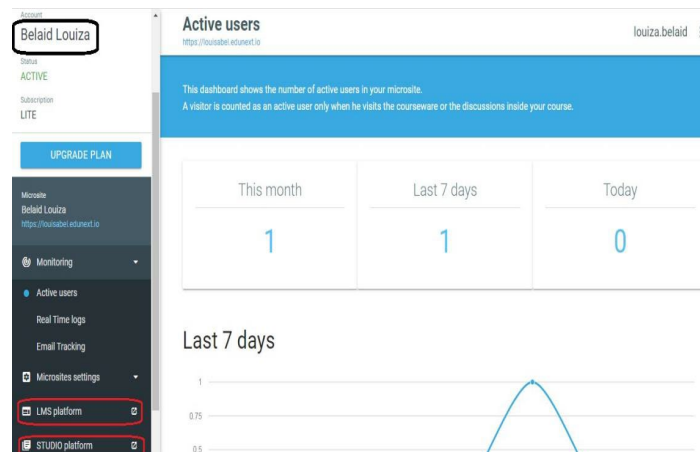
Account
Belaid Louiza
Status
ACTIVE
Subscription
LITE
UPGRADE PLAN
Microsite
Belaid Louiza
https://louisabel.edunext.io
Monitoring
Active users
Real Time logs
Email Tracking
Microsites settings
LMS platform
STUDIO platform

Active users
https://louisabel.edunext.io
louiza.belaid

This dashboard shows the number of active users in your microsite.
A visitor is counted as an active user only when he visits the courseware or the discussions inside your course.

| This month | Last 7 days | Today |
|---|---|---|
| 1 | 1 | 0 |

Last 7 days
1
0.75
0.5